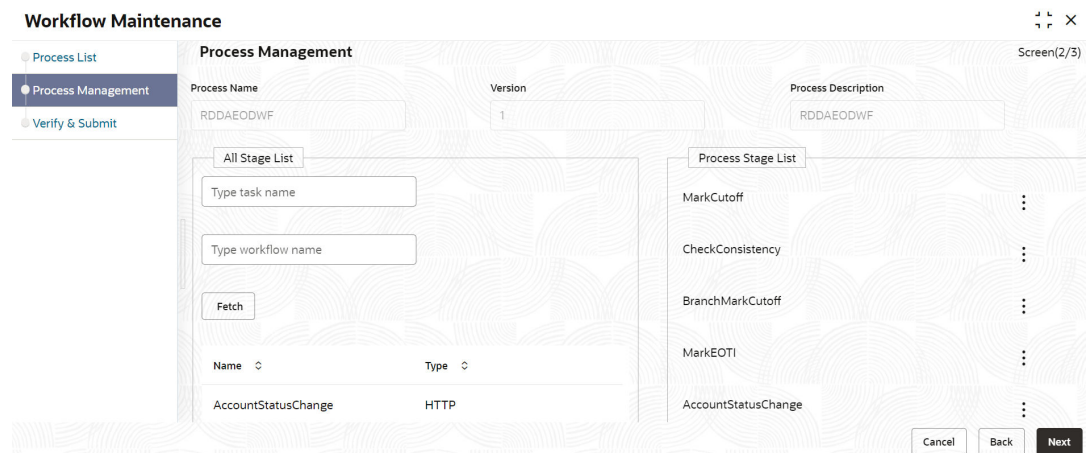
Workflow Maintenance

Process List

Process Management

Verify & Submit

Process Management

Screen(2/3)

Process Name

RDDAEODWF

Version

1

Process Description

RDDAEODWF

All Stage List

Type task name

Type workflow name

Fetch

| Name | Type |
|---|---|
| AccountStatusChange | HTTP |

Process Stage List

MarkCutoff

CheckConsistency

BranchMarkCutoff

MarkEOTI

AccountStatusChange

Cancel

Back

Next